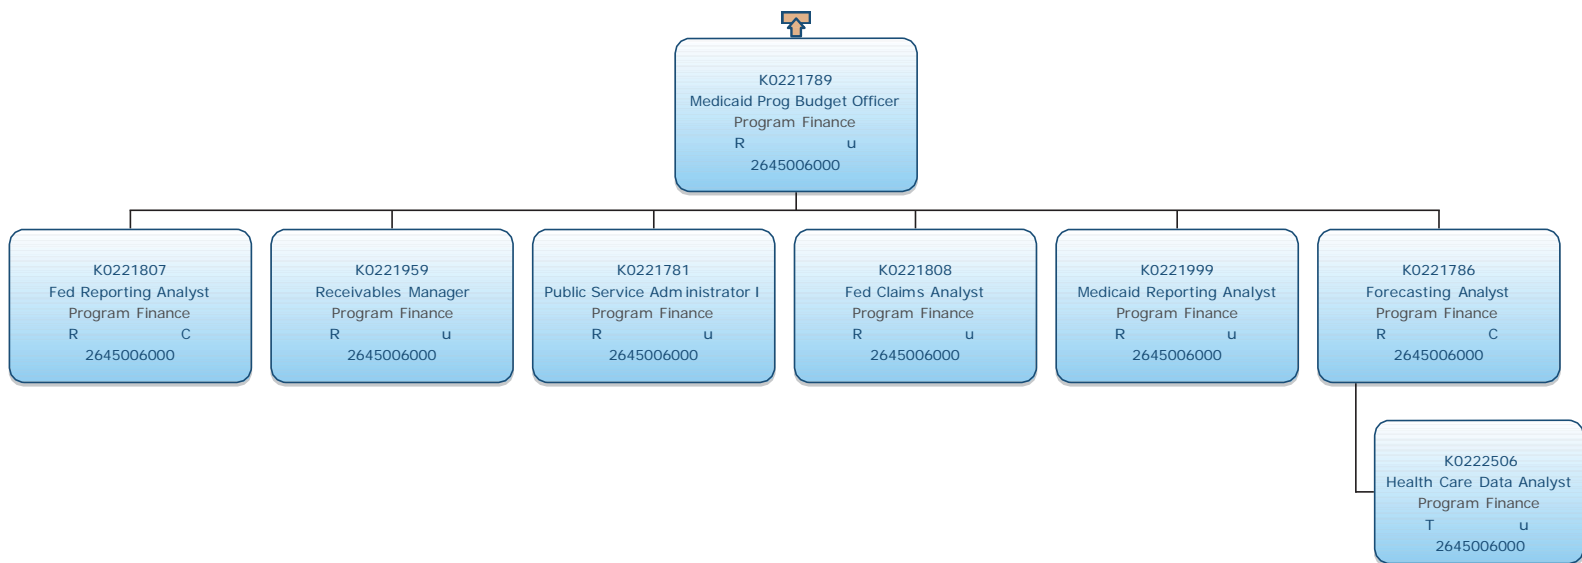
K0221789
Medicaid Prog Budget Officer
Program Finance
R u
2645006000

K0221807
Fed Reporting Analyst
Program Finance
R C
2645006000

K0221959
Receivables Manager
Program Finance
R u
2645006000

K0221781
Public Service Administrator I
Program Finance
R u
2645006000

K0221808
Fed Claims Analyst
Program Finance
R u
2645006000

K0221999
Medicaid Reporting Analyst
Program Finance
R u
2645006000

K0221786
Forecasting Analyst
Program Finance
R C
2645006000

K0222506
Health Care Data Analyst
Program Finance
T u
2645006000